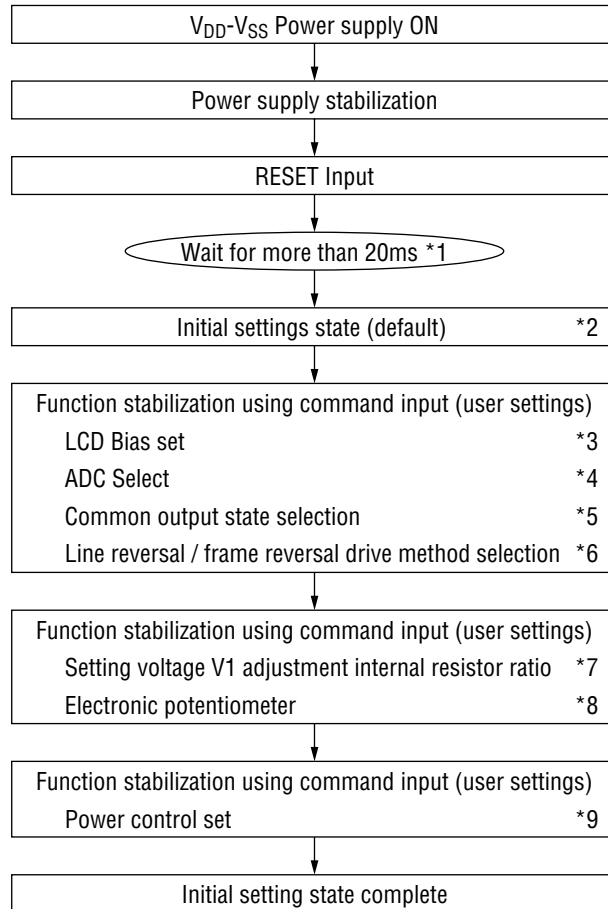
$V_{DD}$-$V_{SS}$ Power supply ON

Power supply stabilization

RESET Input

Wait for more than 20ms *1

Initial settings state (default) *2

Function stabilization using command input (user settings)
LCD Bias set *3
ADC Select *4
Common output state selection *5
Line reversal / frame reversal drive method selection *6

Function stabilization using command input (user settings)
Setting voltage V1 adjustment internal resistor ratio *7
Electronic potentiometer *8

Function stabilization using command input (user settings)
Power control set *9

Initial setting state complete